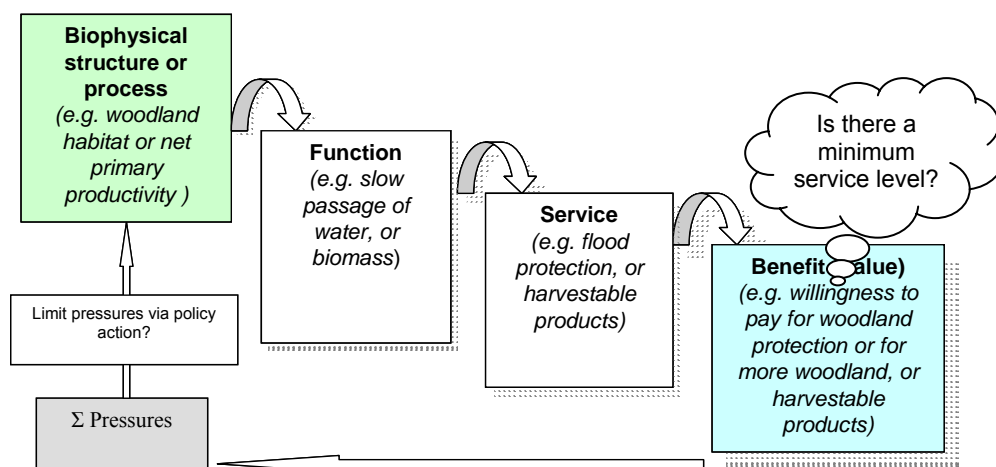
**Biophysical structure or process**
*(e.g. woodland habitat or net primary productivity )*

**Function**
*(e.g. slow passage of water, or biomass*)

**Service**
*(e.g. flood protection, or harvestable products)*

Is there a minimum service level?

**Benefit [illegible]alue)**
*(e.g. willingness to pay for woodland protection or for more woodland, or harvestable products)*

Limit pressures via policy action?

Σ Pressures